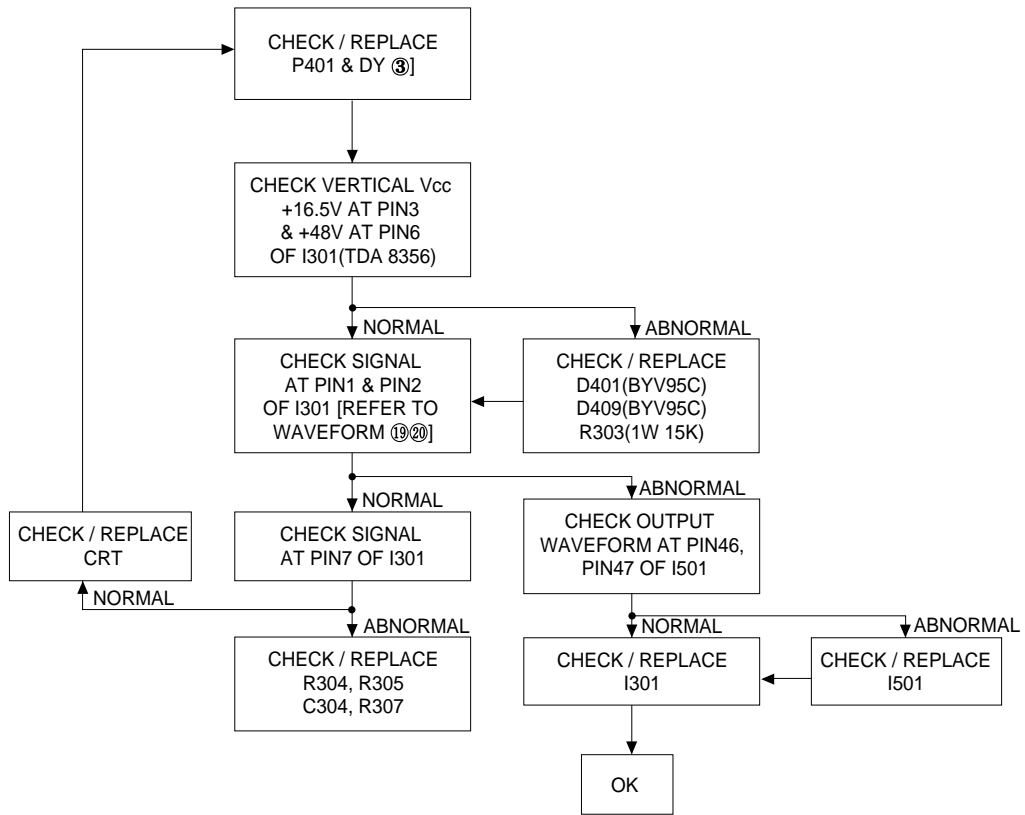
CHECK / REPLACE
P401 & DY ③]

CHECK VERTICAL Vcc
+16.5V AT PIN3
& +48V AT PIN6
OF I301(TDA 8356)

NORMAL

ABNORMAL

CHECK SIGNAL
AT PIN1 & PIN2
OF I301 [REFER TO
WAVEFORM ⑲⑳]

CHECK / REPLACE
D401(BYV95C)
D409(BYV95C)
R303(1W 15K)

NORMAL

ABNORMAL

CHECK / REPLACE
CRT

CHECK SIGNAL
AT PIN7 OF I301

CHECK OUTPUT
WAVEFORM AT PIN46,
PIN47 OF I501

NORMAL

ABNORMAL

CHECK / REPLACE
R304, R305
C304, R307

NORMAL

ABNORMAL

CHECK / REPLACE
I301

CHECK / REPLACE
I501

OK